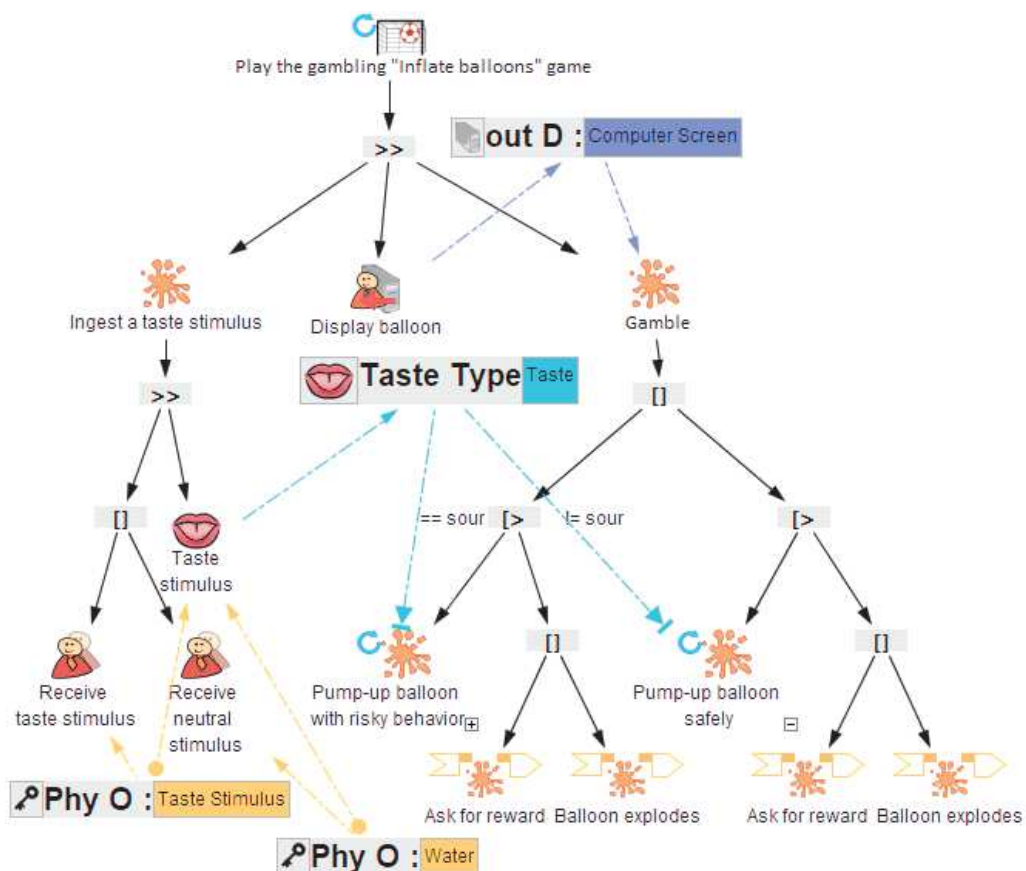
Play the gambling "Inflate balloons" game

>>

out D : Computer Screen

Ingest a taste stimulus

Display balloon

Gamble

Taste Type Taste

>>

[]

[]

Taste stimulus

== sour

[>

!= sour

[>

Receive taste stimulus

Receive neutral stimulus

Pump-up balloon with risky behavior

[]

Pump-up balloon safely

[]

Ask for reward

Balloon explodes

Ask for reward

Balloon explodes

Phy O : Taste Stimulus

Phy O : Water